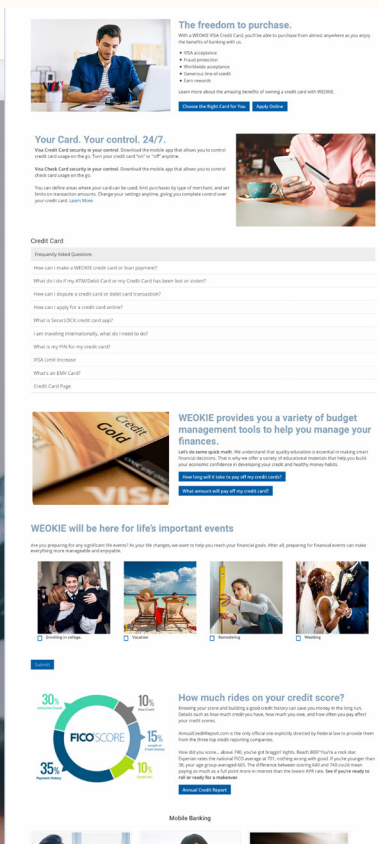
The freedom to purchase.

With a WEOKIE VISA Credit Card, you'll be able to purchase from almost anywhere as you enjoy the benefits of banking with us.

- VISA acceptance
- Fraud protection
- Worldwide acceptance
- Generous line-of-credit
- Earn rewards

Learn more about the amazing benefits of owning a credit card with WEOKIE.

Choose the Right Card for You Apply Online

Your Card. Your control. 24/7.

Visa Credit Card security in your control. Download the mobile app that allows you to control credit card usage on the go. Turn your credit card "on" or "off" anytime.

Visa Check Card security in your control. Download the mobile app that allows you to control check card usage on the go.

You can define areas where your card can be used, limit purchases by type of merchant, and set limits on transaction amounts. Change your settings anytime, giving you complete control over your credit card. Learn More

Credit Card

Frequently Asked Questions

How can I make a WEOKIE credit card or loan payment?

What do I do if my ATM/Debit Card or my Credit Card has been lost or stolen?

How can I dispute a credit card or debit card transaction?

How can I apply for a credit card online?

What is SecurLOCK credit card app?

I am traveling internationally, what do I need to do?

What is my PIN for my credit card?

VISA Limit Increase

What's an EMV Card?

Credit Card Page

Credit Gold VISA

WEOKIE provides you a variety of budget management tools to help you manage your finances.

Let's do some quick math. We understand that quality education is essential to making smart financial decisions. That is why we offer a variety of educational materials that help you build your economic confidence in developing your credit and healthy money habits.

How long will it take to pay off my credit cards?

What amount will pay off my credit card?

WEOKIE will be here for life's important events

Are you preparing for any significant life events? As your life changes, we want to help you reach your financial goals. After all, preparing for financial events can make everything more manageable and enjoyable.

Enrolling in college. Vacation Remodeling Wedding

Submit

30% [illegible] 10% New Credit 15% Length of Credit History FICO SCORE 10% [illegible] 35% Payment History

How much rides on your credit score?

Knowing your score and building a good credit history can save you money in the long run. Details such as how much credit you have, how much you owe, and how often you pay affect your credit score.

AnnualCreditReport.com is the only official site explicitly directed by Federal law to provide them from the three top credit reporting companies.

How did you score... above 740, you've got braggin' rights. Reach 800? You're a rock star. Experian rates the national FICO average at 751, nothing wrong with good. If you're younger than 38, your age group averaged 685. The difference between scoring 640 and 740 could mean paying as much as a full point more in interest than the lowest APR rate. See if you're ready to roll or ready for a makeover.

Annual Credit Report

Mobile Banking